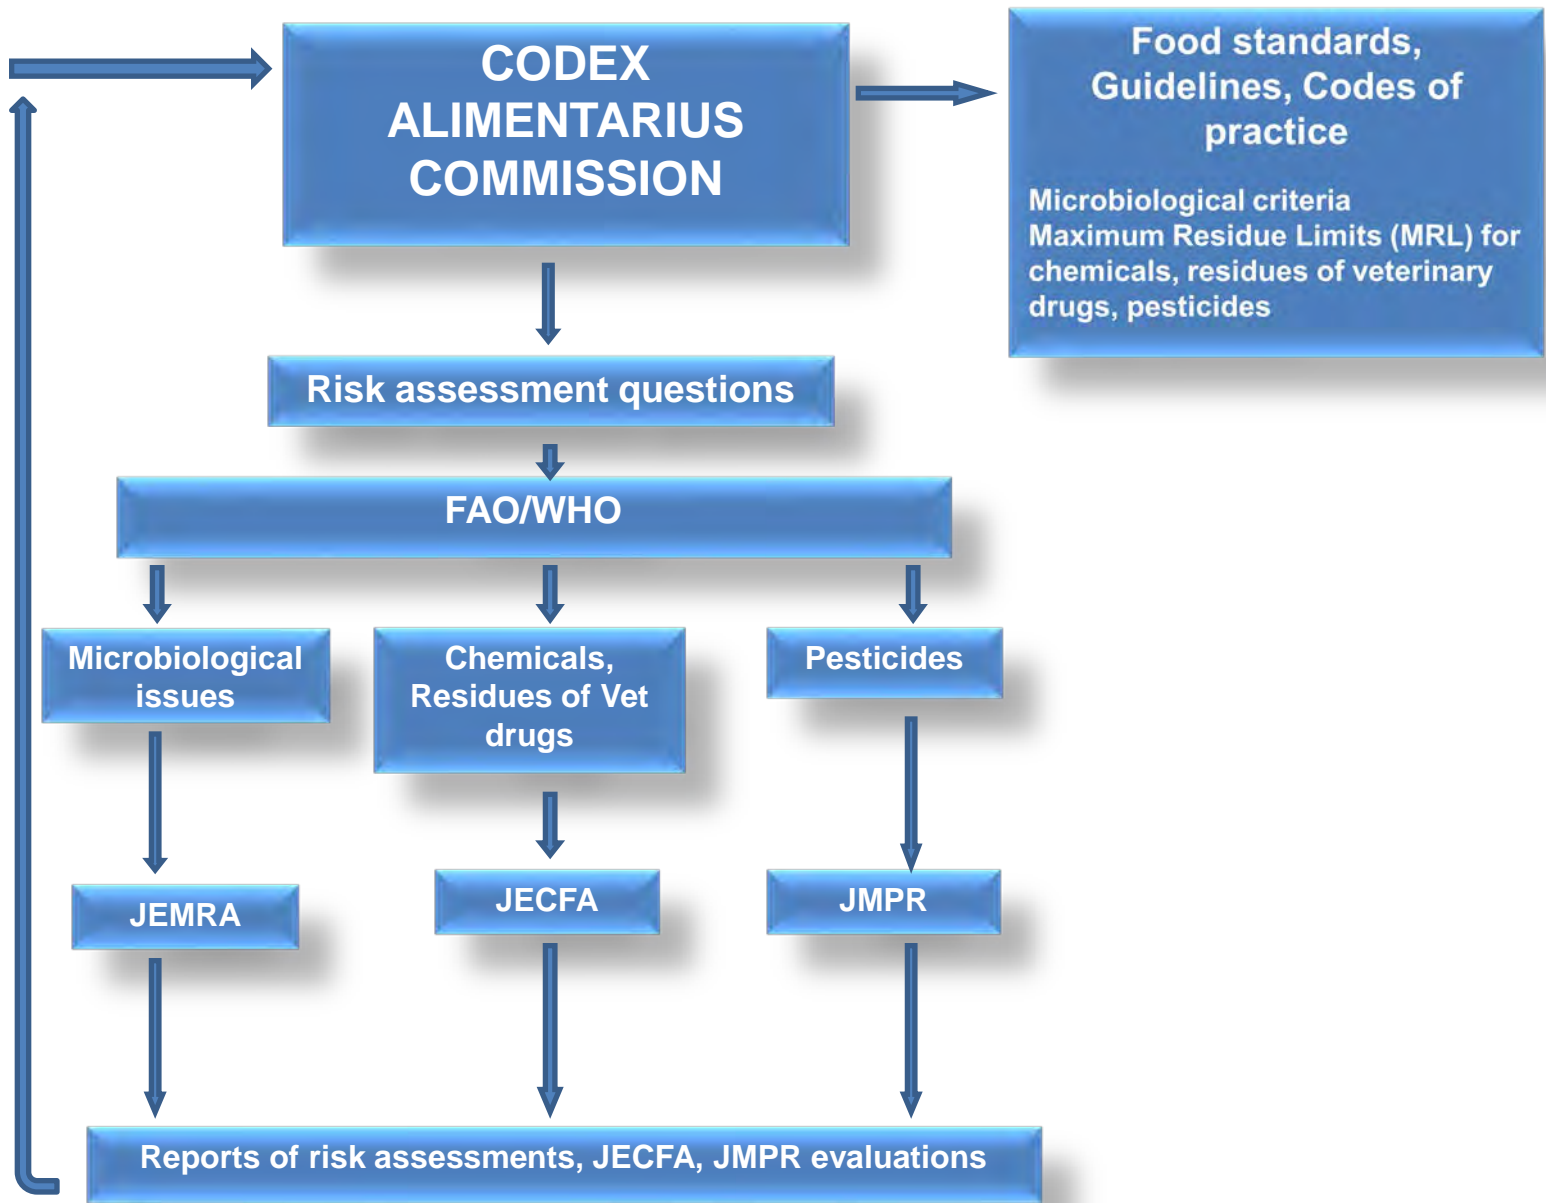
CODEX ALIMENTARIUS COMMISSION

Food standards, Guidelines, Codes of practice

Microbiological criteria
Maximum Residue Limits (MRL) for chemicals, residues of veterinary drugs, pesticides

Risk assessment questions

FAO/WHO

Microbiological issues

Chemicals, Residues of Vet drugs

Pesticides

JEMRA

JECFA

JMPR

Reports of risk assessments, JECFA, JMPR evaluations